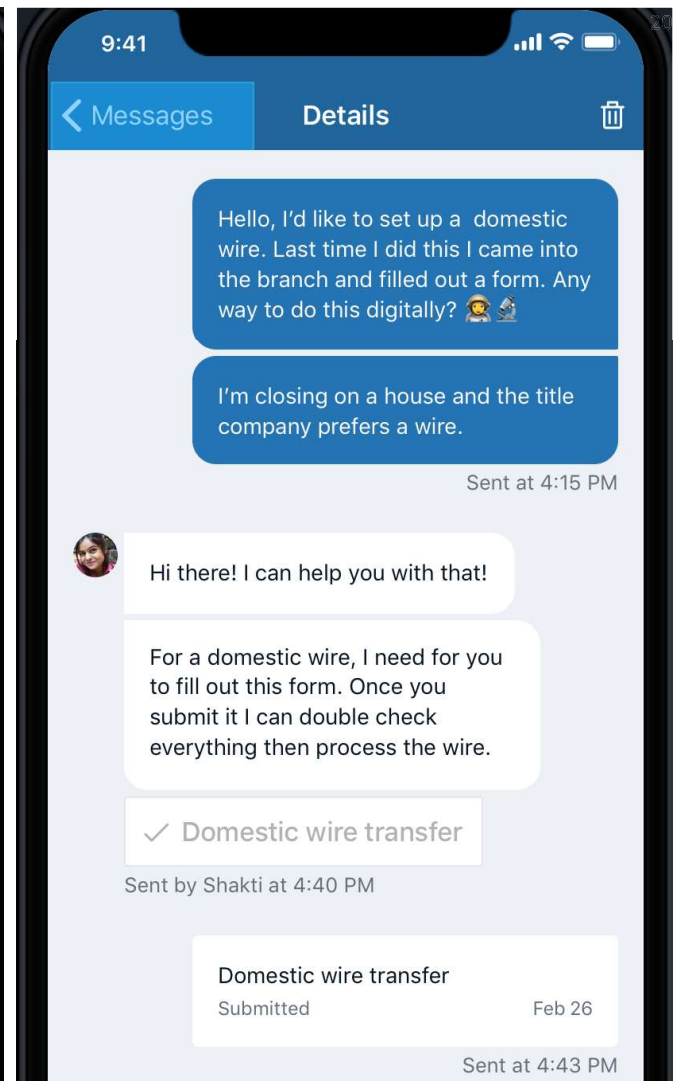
9:41

Messages

Details

Hello, I'd like to set up a domestic wire. Last time I did this I came into the branch and filled out a form. Any way to do this digitally? 👩‍🚀🔬

I'm closing on a house and the title company prefers a wire.

Sent at 4:15 PM

Hi there! I can help you with that!

For a domestic wire, I need for you to fill out this form. Once you submit it I can double check everything then process the wire.

✓ Domestic wire transfer

Sent by Shakti at 4:40 PM

Domestic wire transfer
Submitted Feb 26

Sent at 4:43 PM